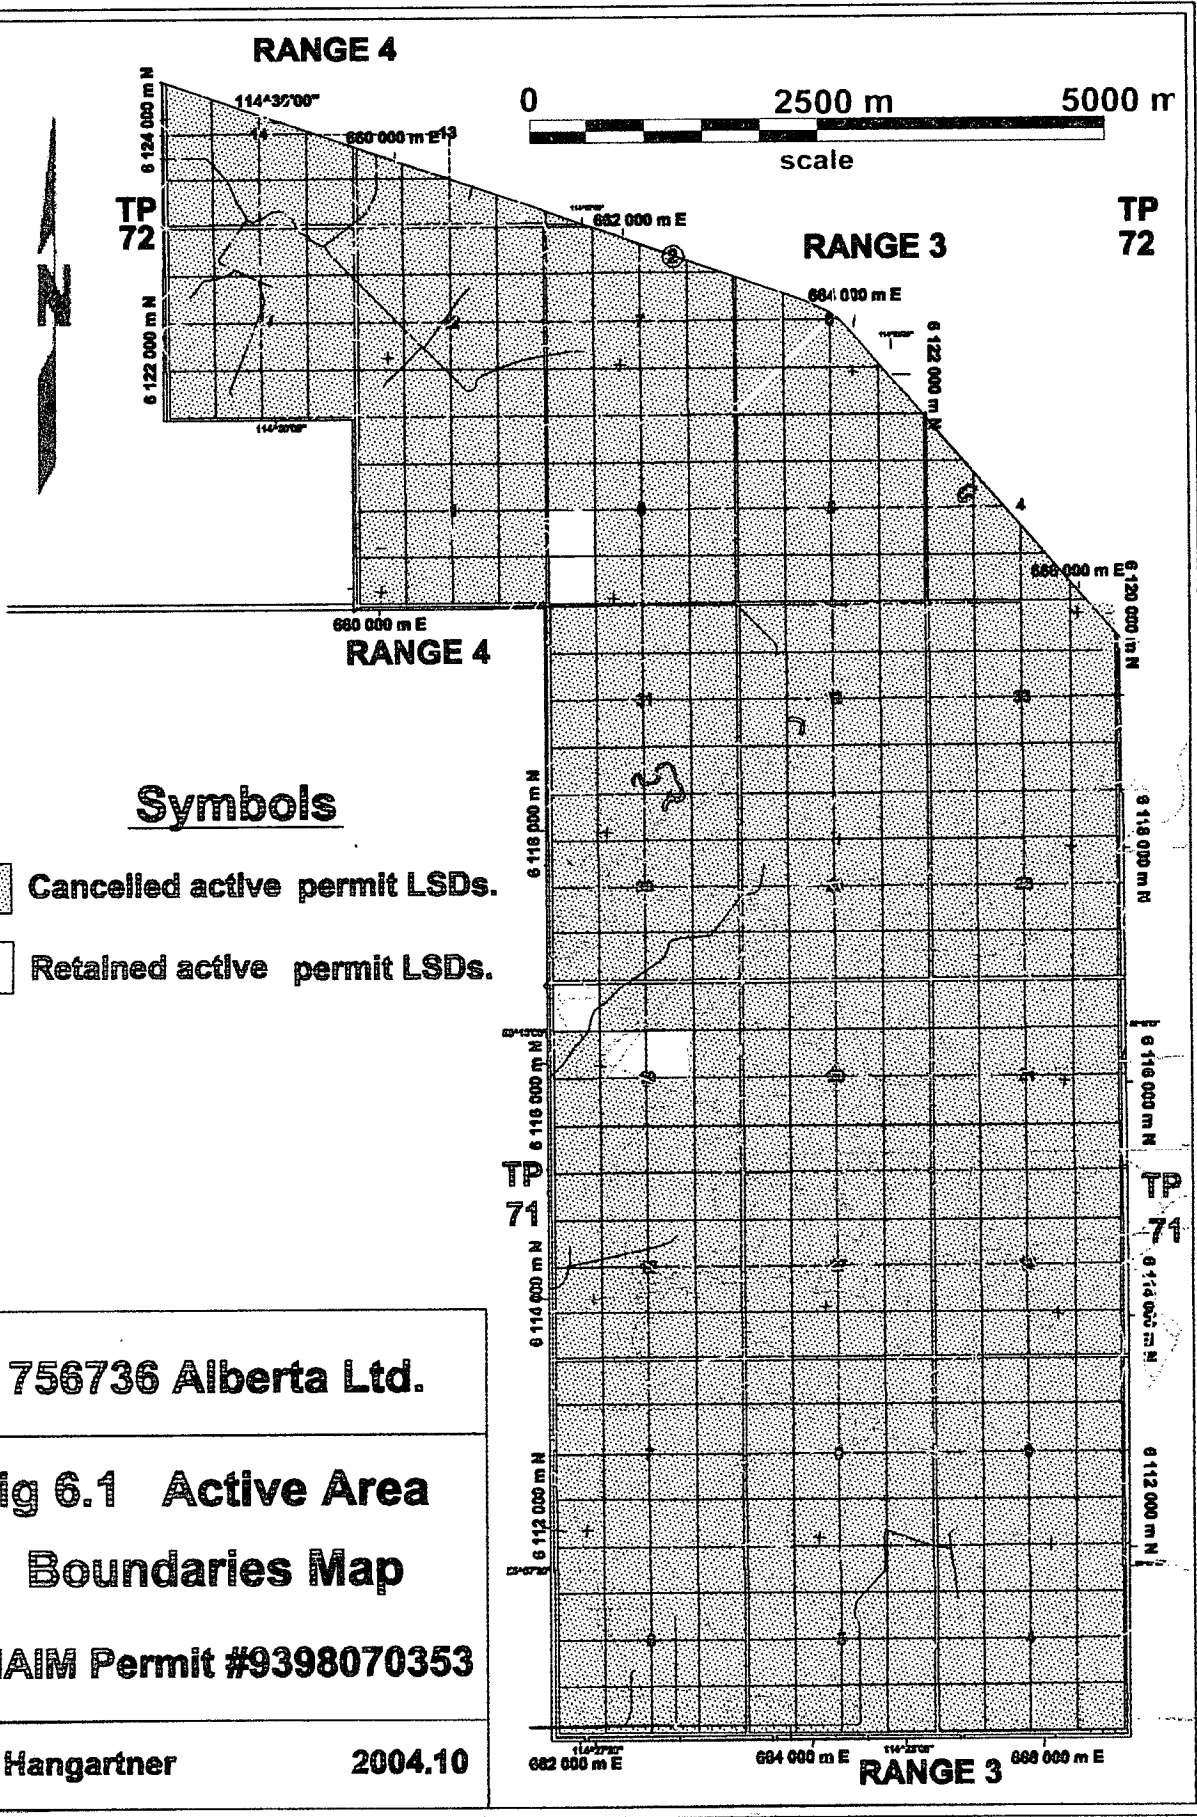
RANGE 4

0 2500 m 5000 m
scale

6 124 000 m N
114°30'00"
14
660 000 m E 13
TP
72
662 000 m E
RANGE 3
TP
72
6 122 000 m N
664 000 m E
6 122 000 m N
114°30'00"
4
666 000 m E
6 120 000 m N
660 000 m E
RANGE 4

Symbols

Cancelled active permit LSDs.

Retained active permit LSDs.

6 118 000 m N
6 118 000 m N
6 116 000 m N
6 116 000 m N
TP
71
TP
71
6 114 000 m N
6 114 000 m N

756736 Alberta Ltd.

ig 6.1 Active Area Boundaries Map

AIM Permit #9398070353

Hangartner 2004.10

6 112 000 m N
6 112 000 m N
662 000 m E
114°27'30"
664 000 m E
114°25'00"
RANGE 3
666 000 m E